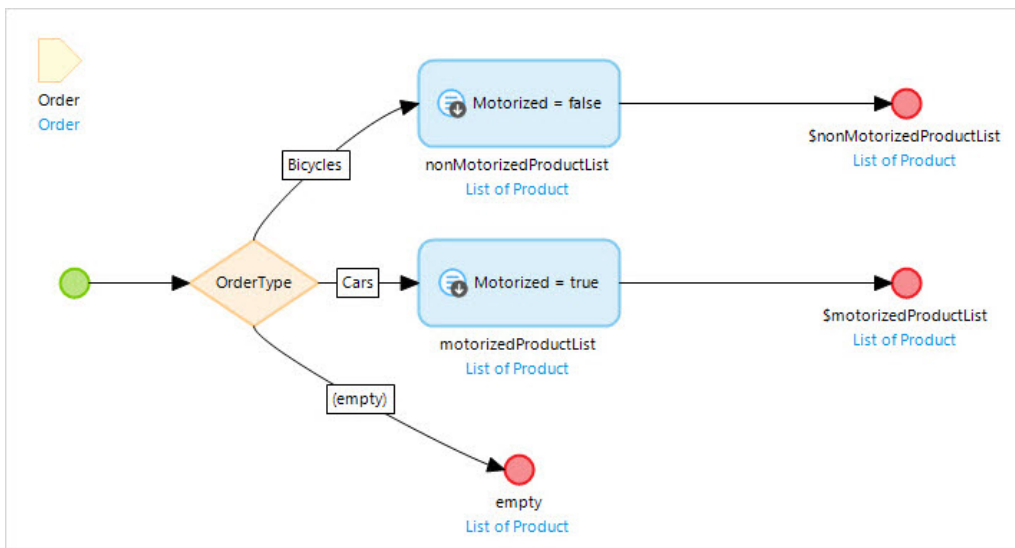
Order
Order

Bicycles

Motorized = false

nonMotorizedProductList
List of Product

$nonMotorizedProductList
List of Product

OrderType

Cars

Motorized = true

motorizedProductList
List of Product

$motorizedProductList
List of Product

(empty)

empty
List of Product